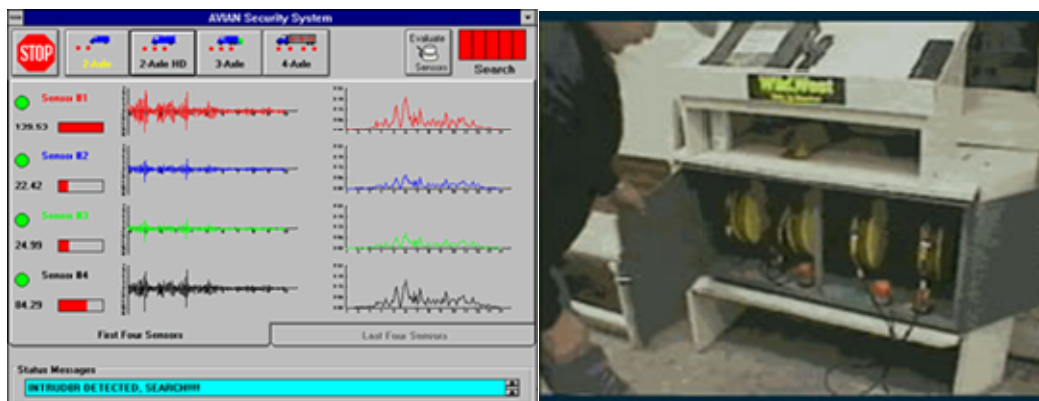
AVIAN Security System

STOP

2-Axle

2-Axle HD

3-Axle

4-Axle

Evaluate Sensors

Search

Sensor #1

139.53

Sensor #2

22.42

Sensor #3

24.99

Sensor #4

84.29

First Four Sensors

Last Four Sensors

Status Messages

INTRUDER DETECTED, SEARCH!!!!

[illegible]